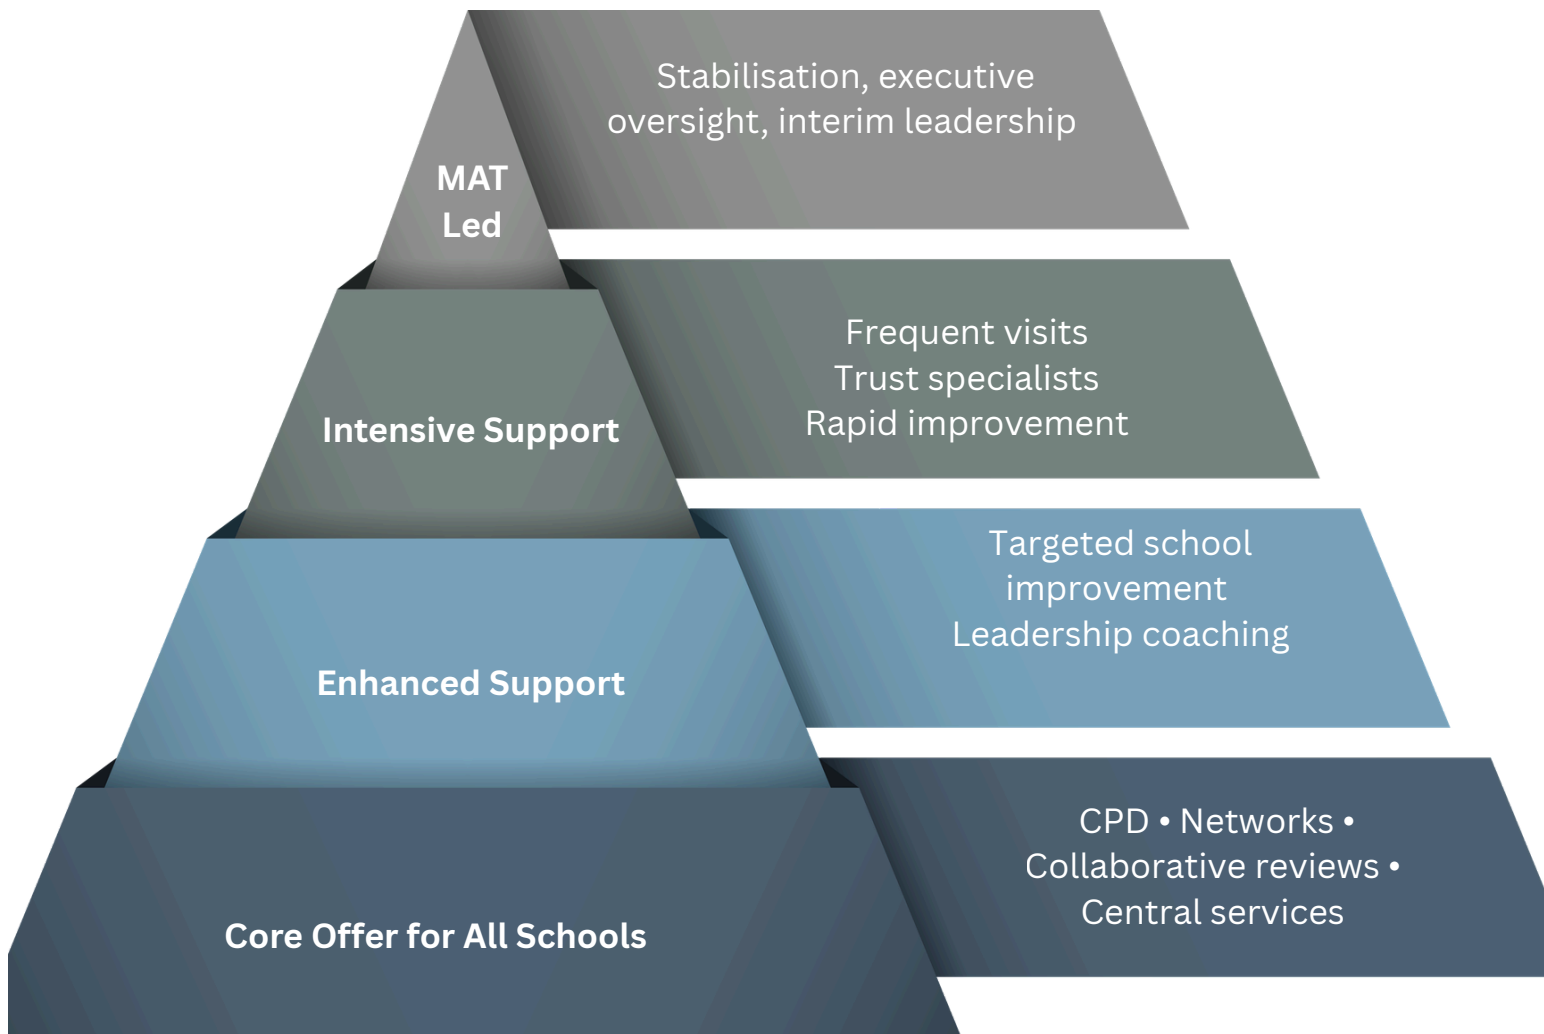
MAT Led

Stabilisation, executive oversight, interim leadership

Intensive Support

Frequent visits
Trust specialists
Rapid improvement

Enhanced Support

Targeted school improvement
Leadership coaching

Core Offer for All Schools

CPD • Networks • Collaborative reviews • Central services